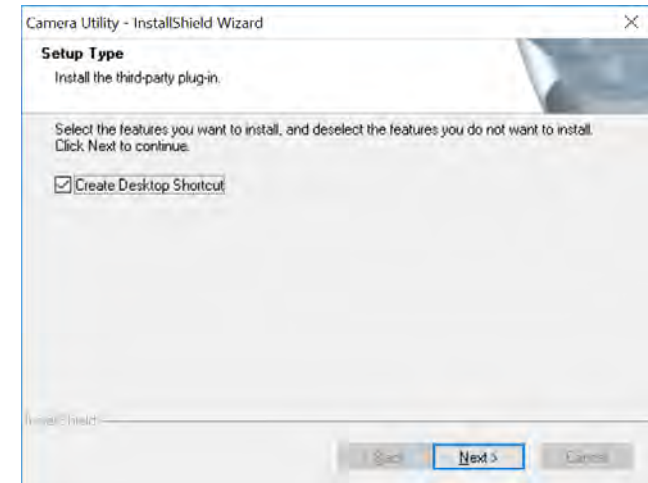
Camera Utility - InstallShield Wizard

Setup Type

Install the third-party plug-in.

Select the features you want to install, and deselect the features you do not want to install. Click Next to continue.

☑ Create Desktop Shortcut

InstallShield

< Back

Next >

Cancel